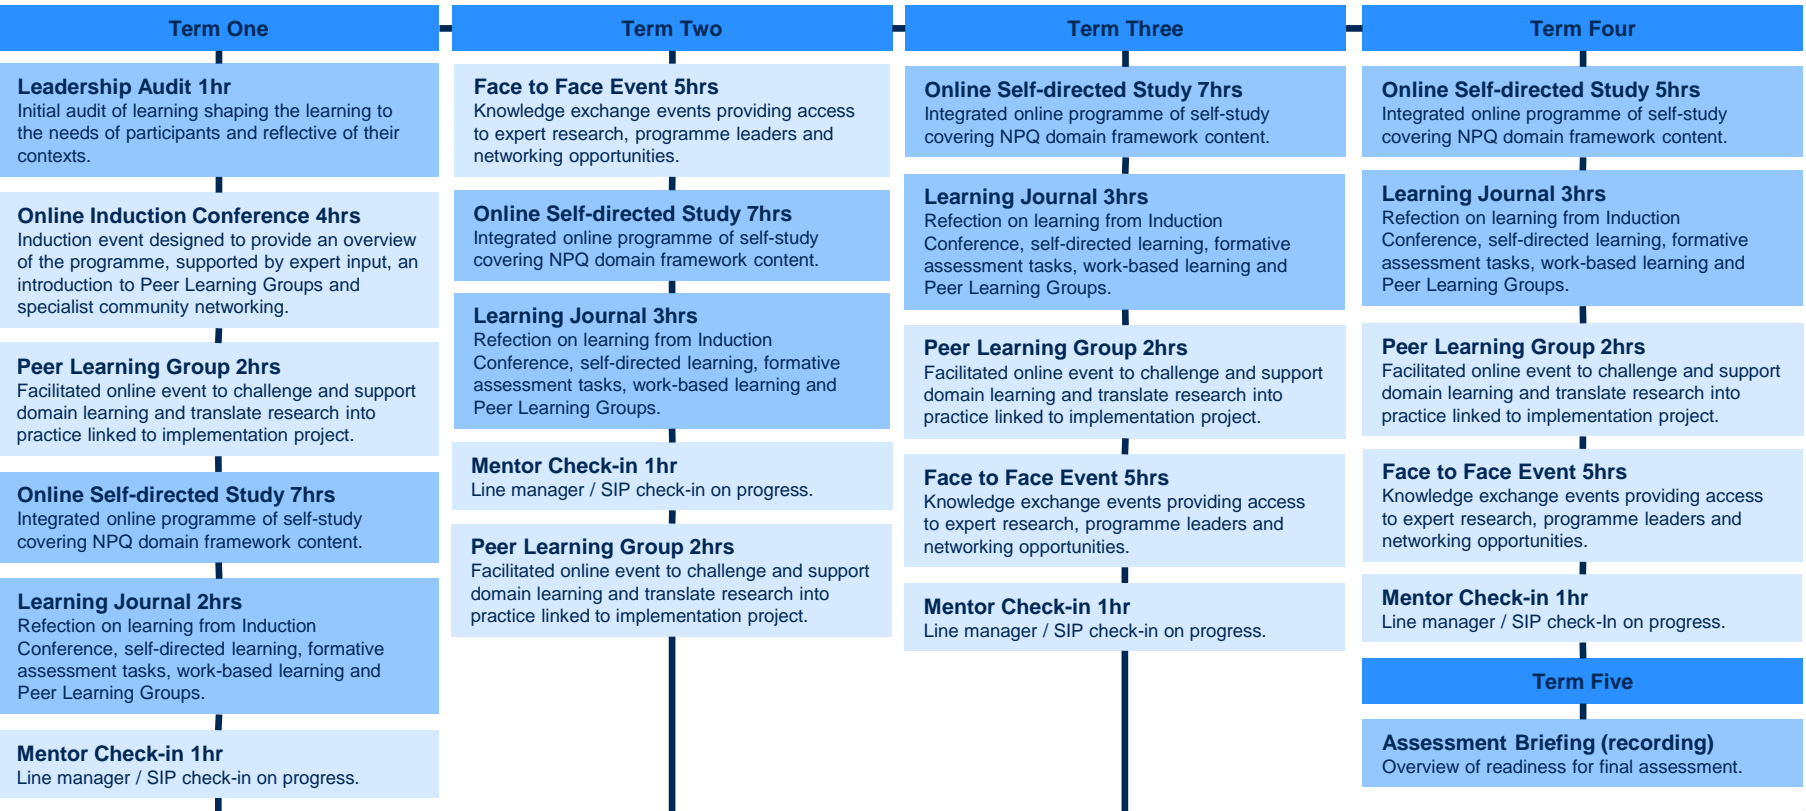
Term One

Leadership Audit 1hr
Initial audit of learning shaping the learning to the needs of participants and reflective of their contexts.

Online Induction Conference 4hrs
Induction event designed to provide an overview of the programme, supported by expert input, an introduction to Peer Learning Groups and specialist community networking.

Peer Learning Group 2hrs
Facilitated online event to challenge and support domain learning and translate research into practice linked to implementation project.

Online Self-directed Study 7hrs
Integrated online programme of self-study covering NPQ domain framework content.

Learning Journal 2hrs
Refection on learning from Induction Conference, self-directed learning, formative assessment tasks, work-based learning and Peer Learning Groups.

Mentor Check-in 1hr
Line manager / SIP check-in on progress.

Term Two

Face to Face Event 5hrs
Knowledge exchange events providing access to expert research, programme leaders and networking opportunities.

Online Self-directed Study 7hrs
Integrated online programme of self-study covering NPQ domain framework content.

Learning Journal 3hrs
Refection on learning from Induction Conference, self-directed learning, formative assessment tasks, work-based learning and Peer Learning Groups.

Mentor Check-in 1hr
Line manager / SIP check-in on progress.

Peer Learning Group 2hrs
Facilitated online event to challenge and support domain learning and translate research into practice linked to implementation project.

Term Three

Online Self-directed Study 7hrs
Integrated online programme of self-study covering NPQ domain framework content.

Learning Journal 3hrs
Refection on learning from Induction Conference, self-directed learning, formative assessment tasks, work-based learning and Peer Learning Groups.

Peer Learning Group 2hrs
Facilitated online event to challenge and support domain learning and translate research into practice linked to implementation project.

Face to Face Event 5hrs
Knowledge exchange events providing access to expert research, programme leaders and networking opportunities.

Mentor Check-in 1hr
Line manager / SIP check-in on progress.

Term Four

Online Self-directed Study 5hrs
Integrated online programme of self-study covering NPQ domain framework content.

Learning Journal 3hrs
Refection on learning from Induction Conference, self-directed learning, formative assessment tasks, work-based learning and Peer Learning Groups.

Peer Learning Group 2hrs
Facilitated online event to challenge and support domain learning and translate research into practice linked to implementation project.

Face to Face Event 5hrs
Knowledge exchange events providing access to expert research, programme leaders and networking opportunities.

Mentor Check-in 1hr
Line manager / SIP check-In on progress.

Term Five

Assessment Briefing (recording)
Overview of readiness for final assessment.